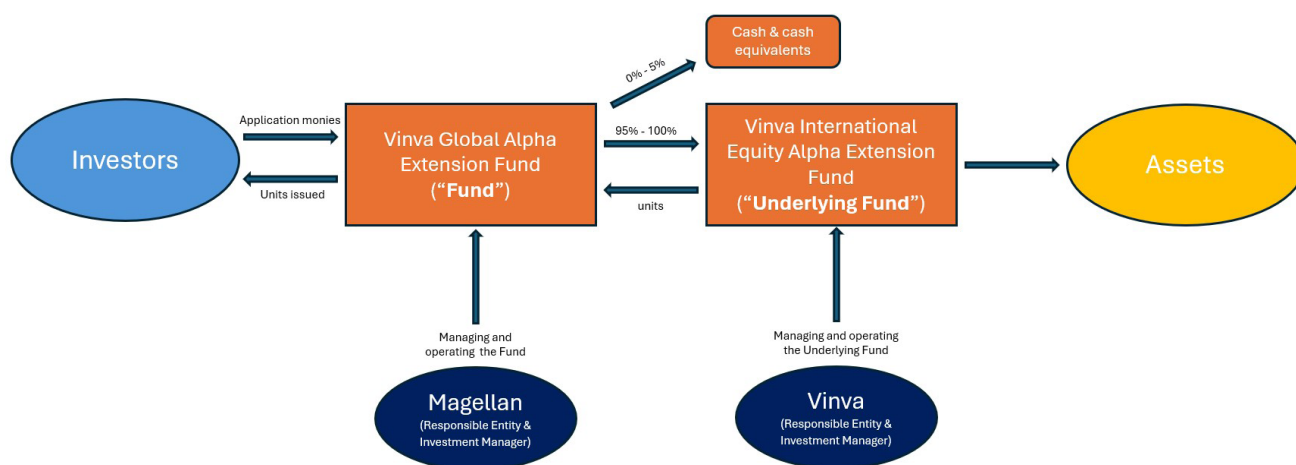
Cash & cash equivalents

0% - 5%

Investors

Application monies

Units issued

Vinva Global Alpha Extension Fund (“Fund”)

95% - 100%

units

Vinva International Equity Alpha Extension Fund (“Underlying Fund”)

Assets

Managing and operating the Fund

Managing and operating the Underlying Fund

Magellan
(Responsible Entity & Investment Manager)

Vinva
(Responsible Entity & Investment Manager)